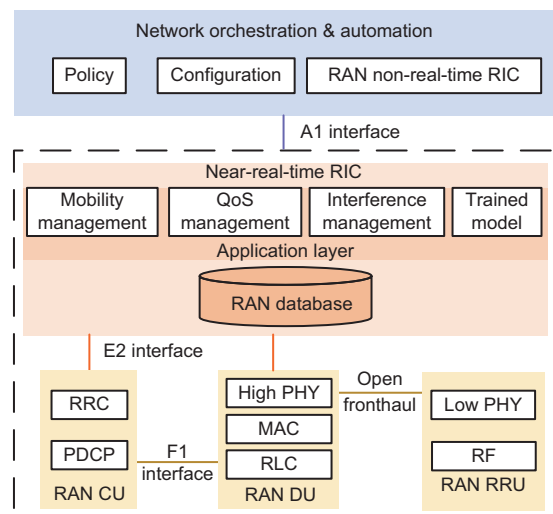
Network orchestration & automation

Policy

Configuration

RAN non-real-time RIC

A1 interface

Near-real-time RIC

Mobility management

QoS management

Interference management

Trained model

Application layer

RAN database

E2 interface

RRC

PDCP

RAN CU

F1 interface

High PHY

MAC

RLC

RAN DU

Open fronthaul

Low PHY

RF

RAN RRU